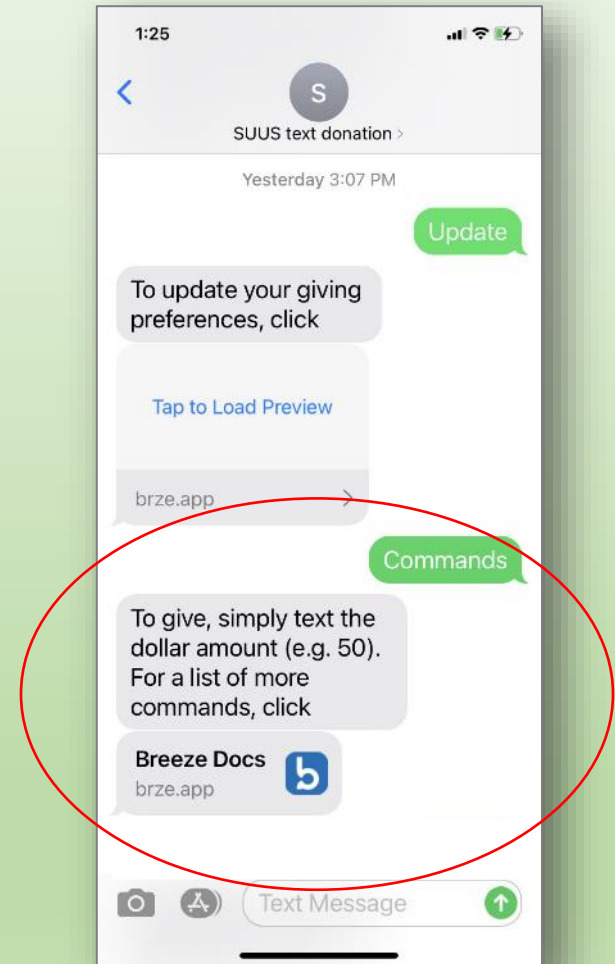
1:25

S
SUUS text donation >

Yesterday 3:07 PM

Update

To update your giving preferences, click

Tap to Load Preview

brze.app

Commands

To give, simply text the dollar amount (e.g. 50). For a list of more commands, click

Breeze Docs
brze.app

Text Message